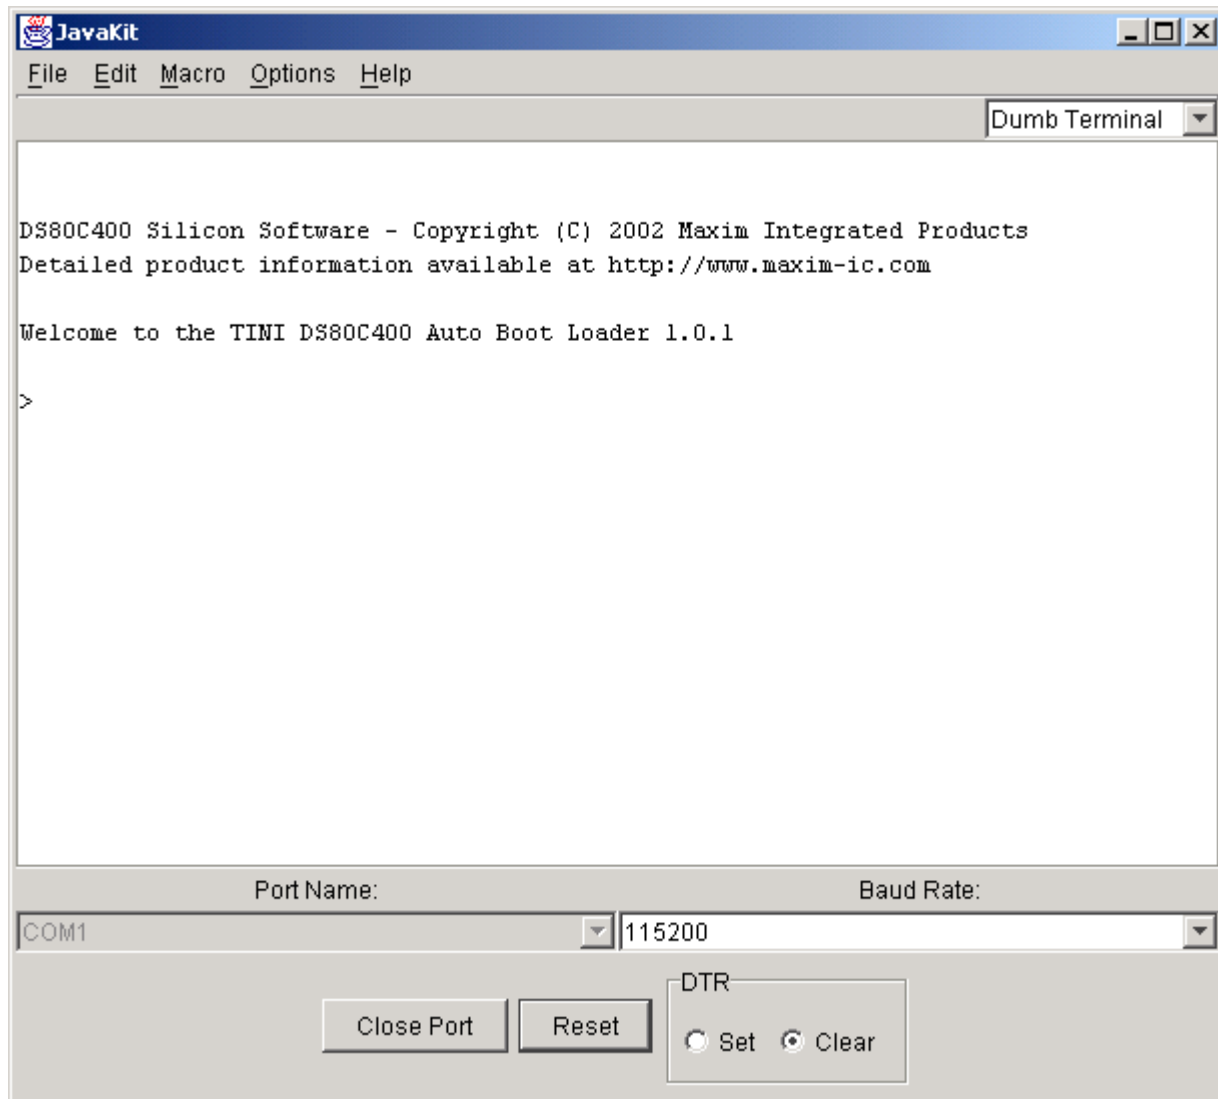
JavaKit

File Edit Macro Options Help

Dumb Terminal

DS80C400 Silicon Software - Copyright (C) 2002 Maxim Integrated Products
Detailed product information available at http://www.maxim-ic.com

Welcome to the TINI DS80C400 Auto Boot Loader 1.0.1

>

Port Name:

Baud Rate:

COM1

115200

DTR

Close Port

Reset

Set

Clear